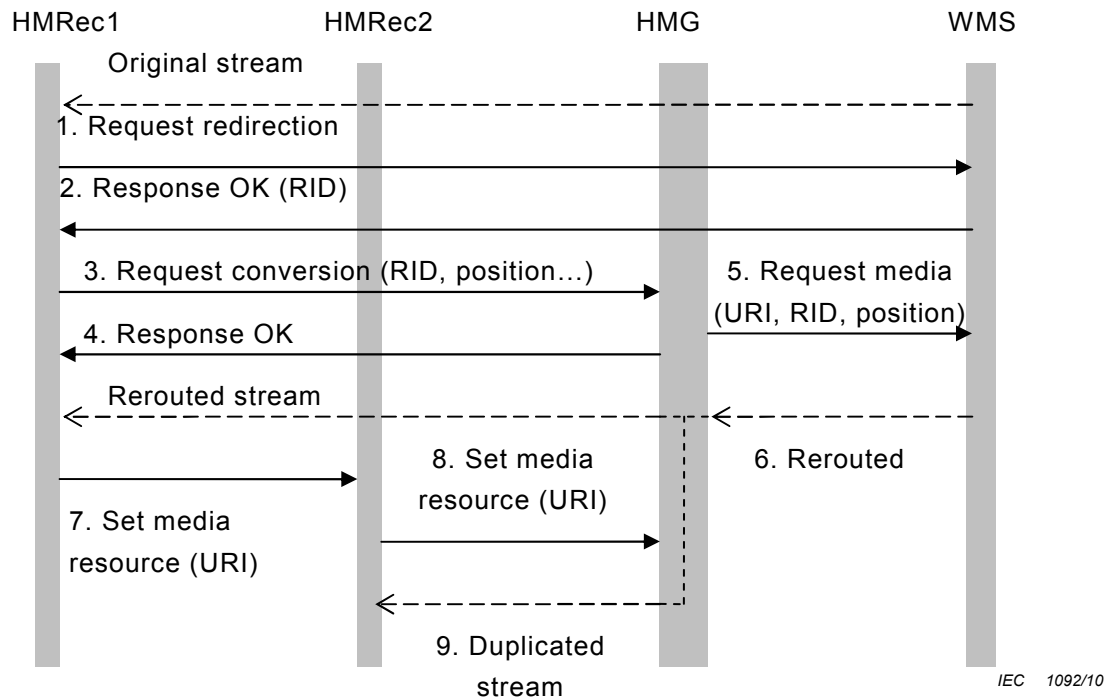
HMRec1 HMRec2 HMG WMS

Original stream

1. Request redirection

2. Response OK (RID)

3. Request conversion (RID, position...)

5. Request media (URI, RID, position)

4. Response OK

Rerouted stream

8. Set media resource (URI)

6. Rerouted

7. Set media resource (URI)

9. Duplicated stream

IEC 1092/10